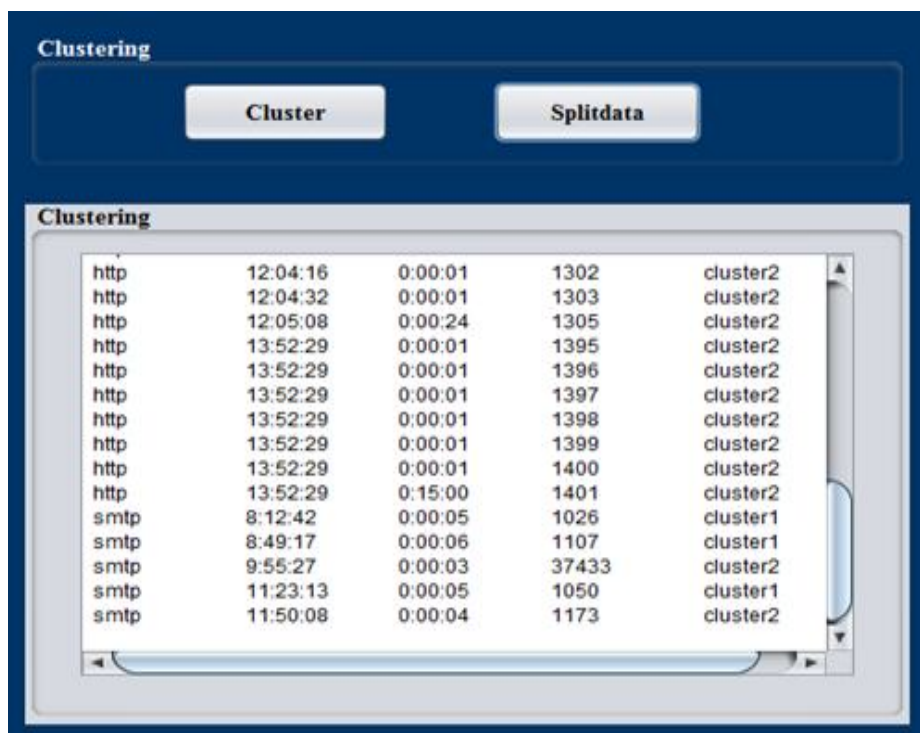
Clustering

Cluster

Splitdata

Clustering

| | | | | |
|---|---|---|---|---|
| http | 12:04:16 | 0:00:01 | 1302 | cluster2 |
| http | 12:04:32 | 0:00:01 | 1303 | cluster2 |
| http | 12:05:08 | 0:00:24 | 1305 | cluster2 |
| http | 13:52:29 | 0:00:01 | 1395 | cluster2 |
| http | 13:52:29 | 0:00:01 | 1396 | cluster2 |
| http | 13:52:29 | 0:00:01 | 1397 | cluster2 |
| http | 13:52:29 | 0:00:01 | 1398 | cluster2 |
| http | 13:52:29 | 0:00:01 | 1399 | cluster2 |
| http | 13:52:29 | 0:00:01 | 1400 | cluster2 |
| http | 13:52:29 | 0:15:00 | 1401 | cluster2 |
| smtp | 8:12:42 | 0:00:05 | 1026 | cluster1 |
| smtp | 8:49:17 | 0:00:06 | 1107 | cluster1 |
| smtp | 9:55:27 | 0:00:03 | 37433 | cluster2 |
| smtp | 11:23:13 | 0:00:05 | 1050 | cluster1 |
| smtp | 11:50:08 | 0:00:04 | 1173 | cluster2 |